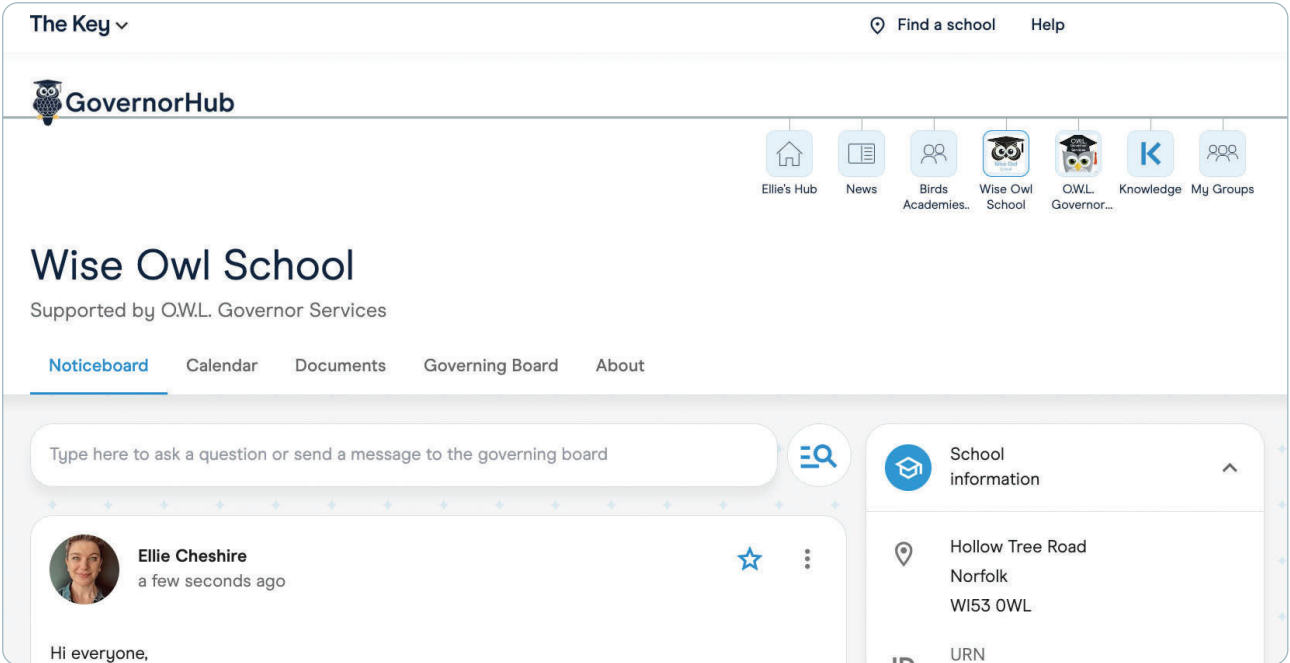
The Key

Find a school

Help

GovernorHub

Ellie's Hub

News

Birds Academies..

Wise Owl School

O.W.L. Governor...

Knowledge

My Groups

Wise Owl School

Supported by O.W.L. Governor Services

Noticeboard

Calendar

Documents

Governing Board

About

Type here to ask a question or send a message to the governing board

School information

Hollow Tree Road
Norfolk
WI53 0WL

URN

Ellie Cheshire
a few seconds ago

Hi everyone,